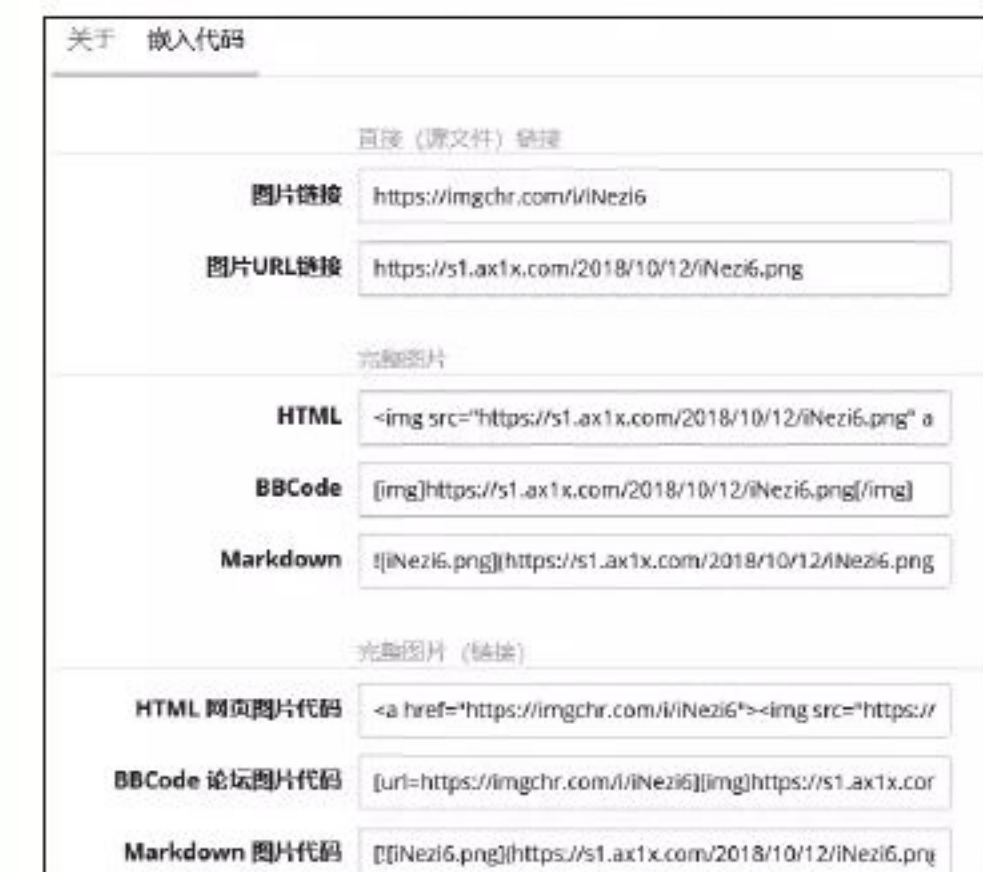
关于 嵌入代码

直接（源文件）链接

图片链接 https://imgchr.com/i/iNezi6

图片URL链接 https://s1.ax1x.com/2018/10/12/iNezi6.png

完整图片

HTML <img src="https://s1.ax1x.com/2018/10/12/iNezi6.png" a

BBCode [img]https://s1.ax1x.com/2018/10/12/iNezi6.png[/img]

Markdown ![iNezi6.png](https://s1.ax1x.com/2018/10/12/iNezi6.png

完整图片（链接）

HTML 网页图片代码 <a href="https://imgchr.com/i/iNezi6"><img src="https://

BBCode 论坛图片代码 [url=https://imgchr.com/i/iNezi6][img]https://s1.ax1x.cor

Markdown 图片代码 [![iNezi6.png](https://s1.ax1x.com/2018/10/12/iNezi6.pn